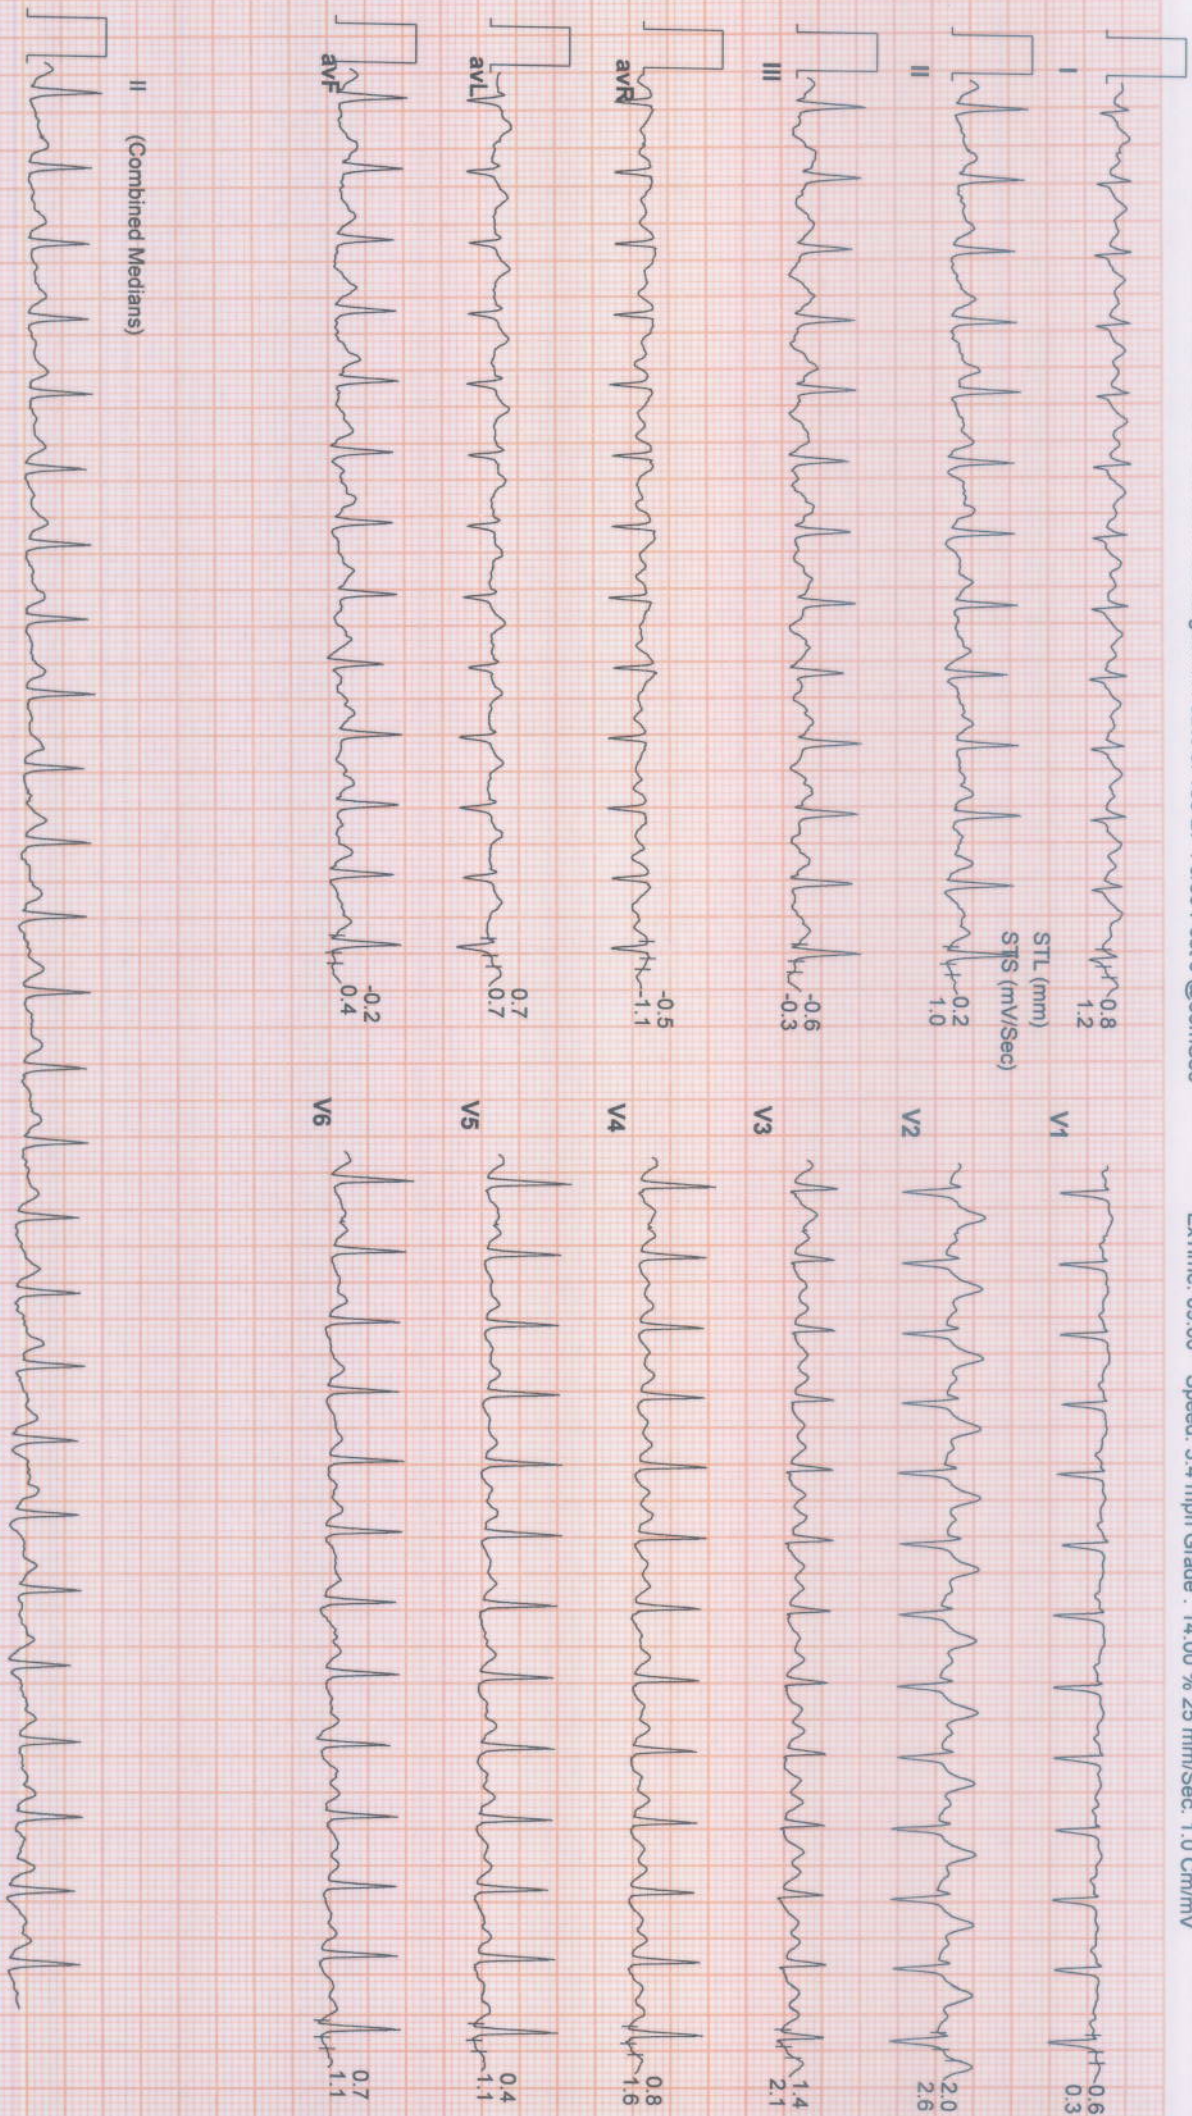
ExTime: 00:00 Speed: 3.4 mph Grade: 14.00 % 25 mm/Sec. 1.0 Cm/mV

I
0.8
1.2

II
STL (mm)
STS (mV/Sec)
0.2
1.0

III
-0.6
-0.3

avR
-0.5
-1.1

avL
0.7
0.7

avF
-0.2
0.4

V1
0.6
0.3

V2
2.0
2.6

V3
1.4
2.1

V4
0.8
1.6

V5
0.4
1.1

V6
0.7
1.1

II (Combined Medians)